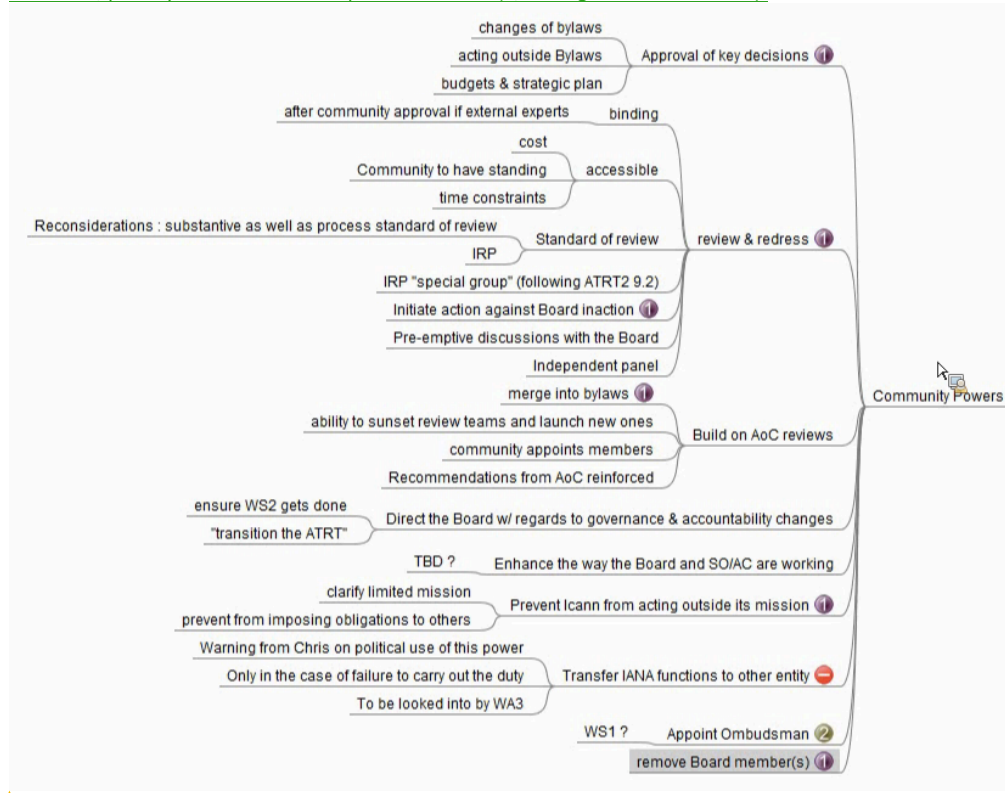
changes of bylaws
acting outside Bylaws
budgets & strategic plan
Approval of key decisions 1
after community approval if external experts
binding
cost
Community to have standing
time constraints
accessible
Reconsiderations : substantive as well as process standard of review
IRP
Standard of review
IRP "special group" (following ATRT2 9.2)
Initiate action against Board inaction 1
Pre-emptive discussions with the Board
Independent panel
review & redress 1
merge into bylaws 1
ability to sunset review teams and launch new ones
community appoints members
Recommendations from AoC reinforced
Build on AoC reviews
Community Powers
ensure WS2 gets done
"transition the ATRT"
Direct the Board w/ regards to governance & accountability changes
TBD ?
Enhance the way the Board and SO/AC are working
clarify limited mission
prevent from imposing obligations to others
Prevent Icann from acting outside its mission 1
Warning from Chris on political use of this power
Only in the case of failure to carry out the duty
To be looked into by WA3
Transfer IANA functions to other entity
WS1 ?
Appoint Ombudsman 2
remove Board member(s) 1